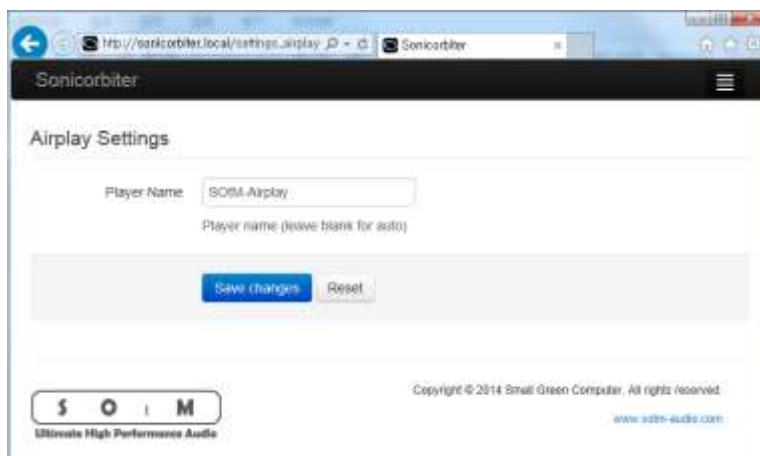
http://sonicorbiter.local/settings_airplay
Sonicorbiter

Sonicorbiter

Airplay Settings

Player Name
SOtM-Airplay
Player name (leave blank for auto)

Save changes
Reset

S O t M
Ultimate High Performance Audio

Copyright © 2014 Small Green Computer. All rights reserved.

www.sotm-audio.com